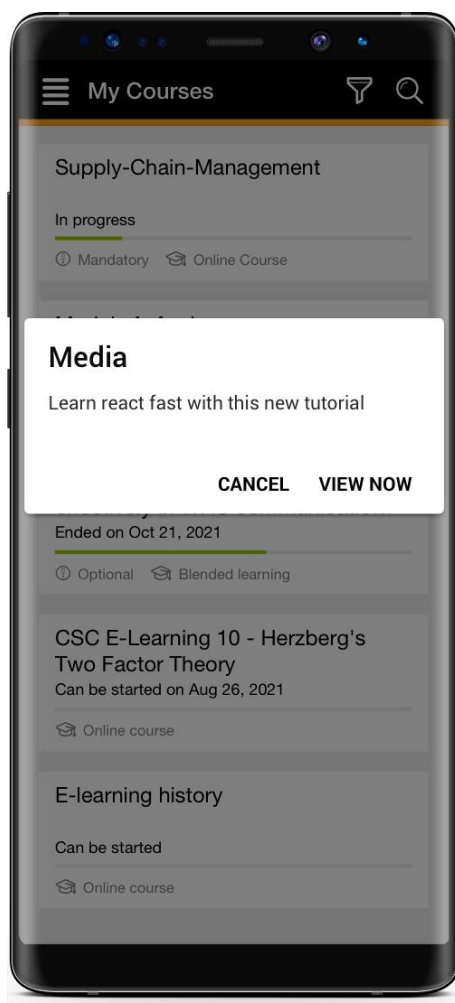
My Courses

Supply-Chain-Management

In progress

Mandatory Online Course

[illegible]

Media

Learn react fast with this new tutorial

CANCEL VIEW NOW

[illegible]

Ended on Oct 21, 2021

Optional Blended learning

CSC E-Learning 10 - Herzberg's Two Factor Theory

Can be started on Aug 26, 2021

Online course

E-learning history

Can be started

Online course